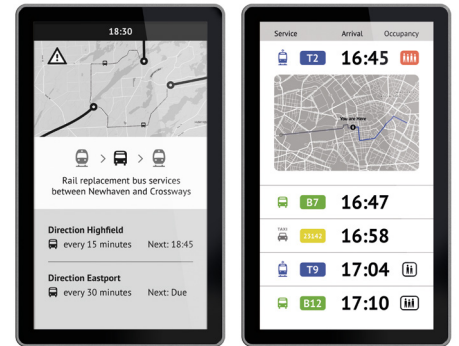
18:30

Rail replacement bus services between Newhaven and Crossways

Direction Highfield
every 15 minutes Next: 18:45

Direction Eastport
every 30 minutes Next: Due

Service Arrival Occupancy

T2 16:45

You are here

B7 16:47

Taxi
23142 16:58

T9 17:04

B12 17:10